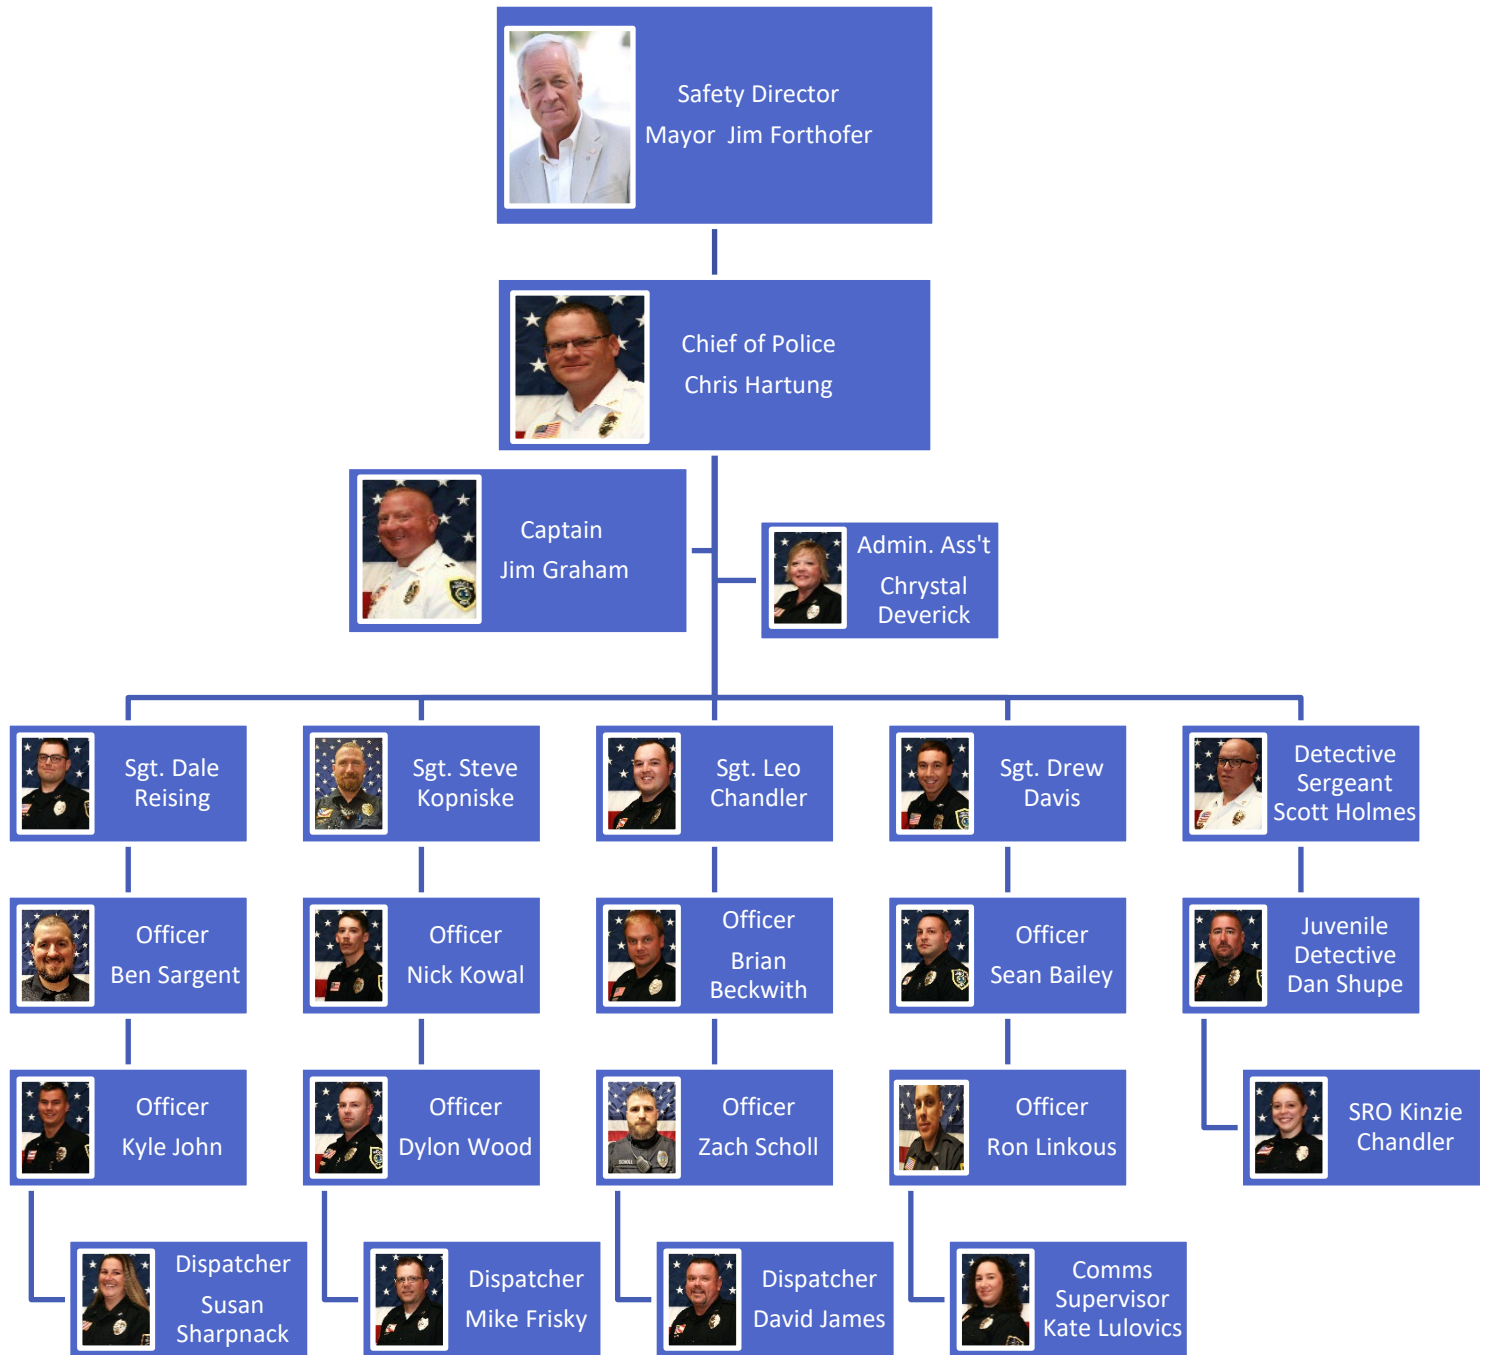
Safety Director
Mayor Jim Forthofer

Chief of Police
Chris Hartung

Captain
Jim Graham

Admin. Ass't
Chrystal Deverick

Sgt. Dale Reising

Sgt. Steve Kopniske

Sgt. Leo Chandler

Sgt. Drew Davis

Detective Sergeant Scott Holmes

Officer
Ben Sargent

Officer
Nick Kowal

Officer
Brian Beckwith

Officer
Sean Bailey

Juvenile Detective Dan Shupe

Officer
Kyle John

Officer
Dylon Wood

Officer
Zach Scholl

Officer
Ron Linkous

SRO Kinzie Chandler

Dispatcher
Susan Sharpnack

Dispatcher
Mike Frisky

Dispatcher
David James

Comms Supervisor Kate Lulovics